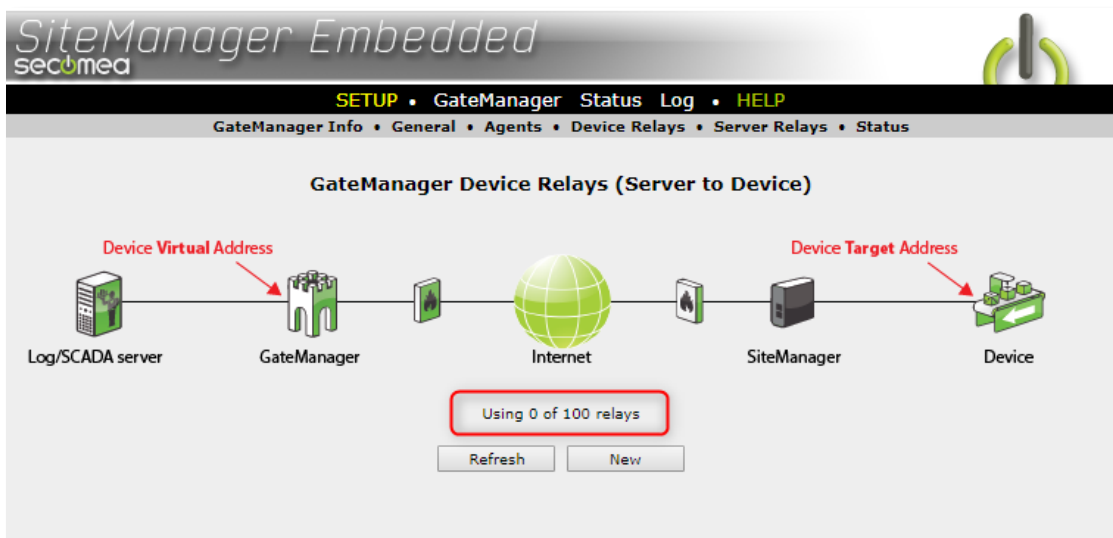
SiteManager Embedded
secomea

SETUP • GateManager Status Log • HELP

GateManager Info • General • Agents • Device Relays • Server Relays • Status

GateManager Device Relays (Server to Device)

Device **Virtual** Address

Device **Target** Address

Log/SCADA server

GateManager

Internet

SiteManager

Device

Using 0 of 100 relays

Refresh

New